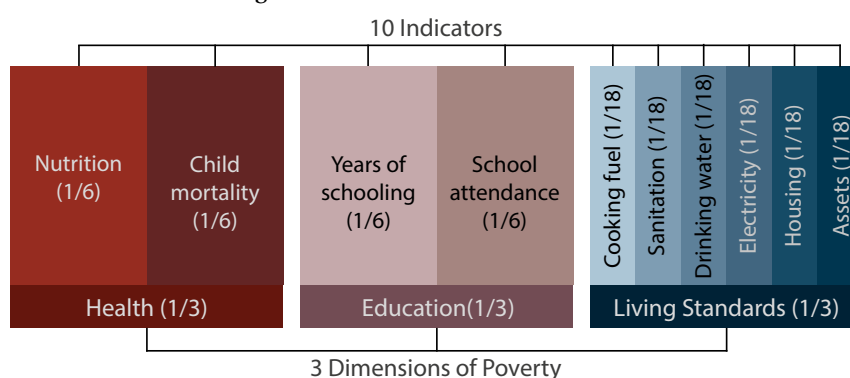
10 Indicators

Nutrition (1/6)

Child mortality (1/6)

Years of schooling (1/6)

School attendance (1/6)

Cooking fuel (1/18)

Sanitation (1/18)

Drinking water (1/18)

Electricity (1/18)

Housing (1/18)

Assets (1/18)

Health (1/3)

Education(1/3)

Living Standards (1/3)

3 Dimensions of Poverty